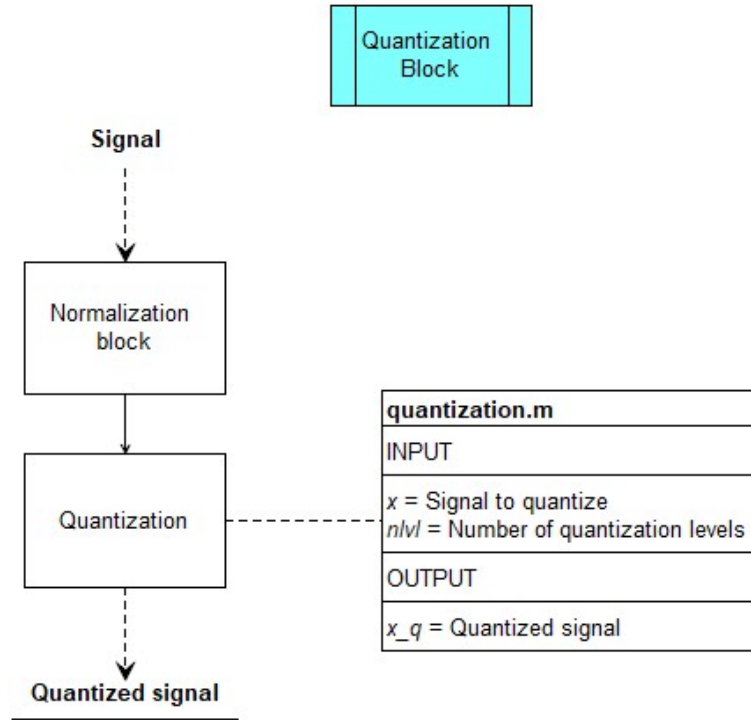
Quantization Block

**Signal**

Normalization block

Quantization

| **quantization.m** |
|---|
| INPUT |
| *x* = Signal to quantize<br>*nlvl* = Number of quantization levels |
| OUTPUT |
| *x_q* = Quantized signal |

**Quantized signal**